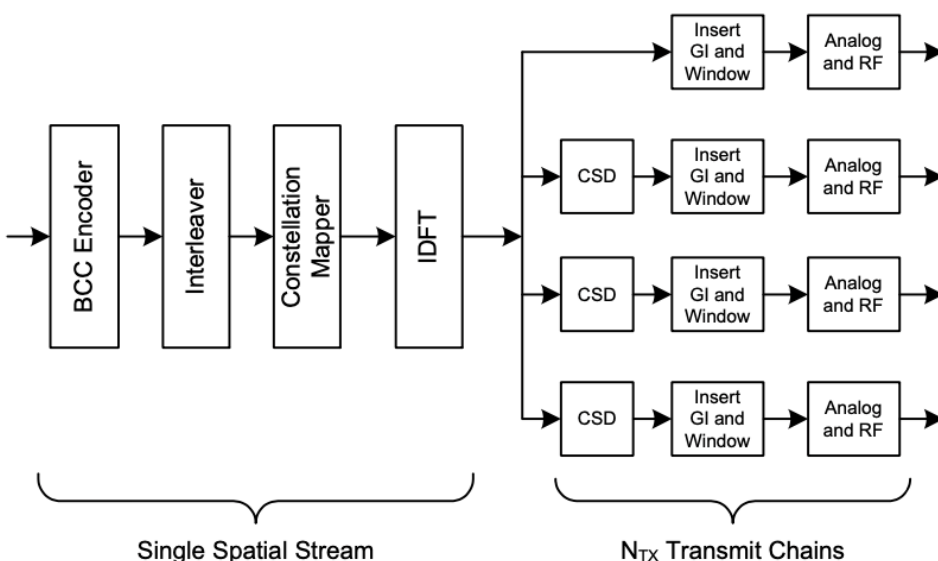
BCC Encoder

Interleaver

Constellation Mapper

IDFT

Insert GI and Window

Analog and RF

CSD

Insert GI and Window

Analog and RF

CSD

Insert GI and Window

Analog and RF

CSD

Insert GI and Window

Analog and RF

Single Spatial Stream

$N_{TX}$ Transmit Chains